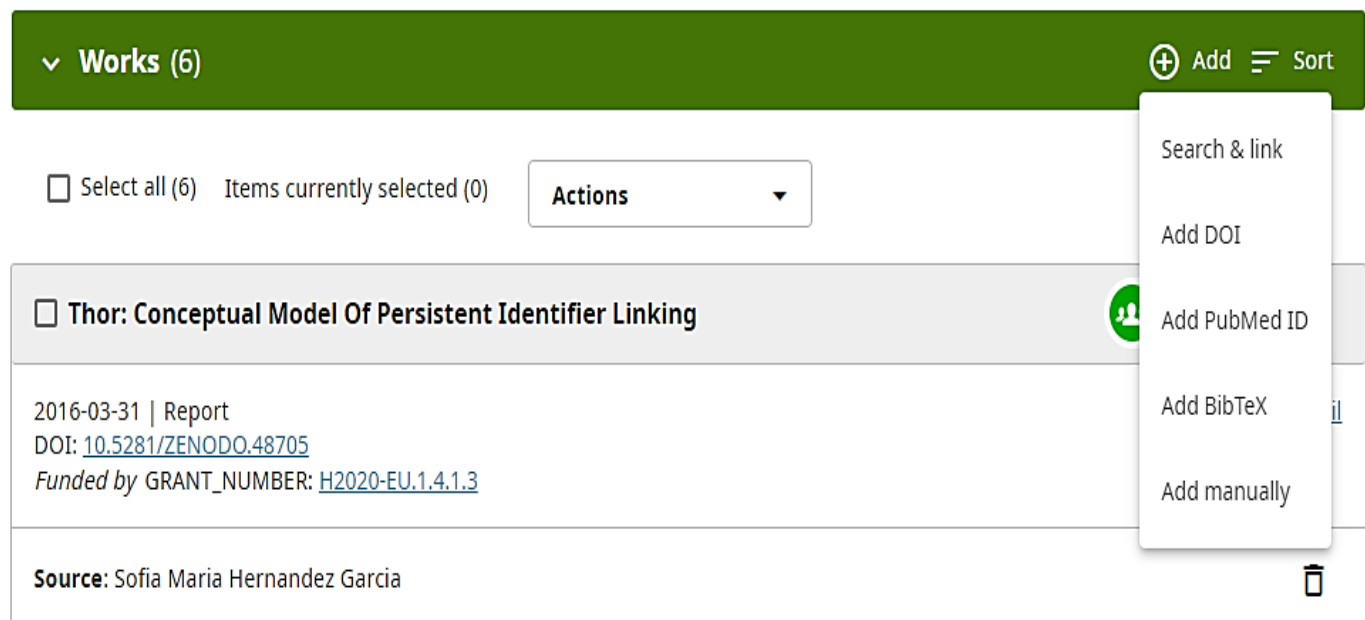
Works (6)

Add Sort

Search & link

Add DOI

Add PubMed ID

Add BibTeX

Add manually

Select all (6) Items currently selected (0) Actions

Thor: Conceptual Model Of Persistent Identifier Linking

2016-03-31 | Report
DOI: 10.5281/ZENODO.48705
*Funded by* GRANT_NUMBER: H2020-EU.1.4.1.3

**Source**: Sofia Maria Hernandez Garcia